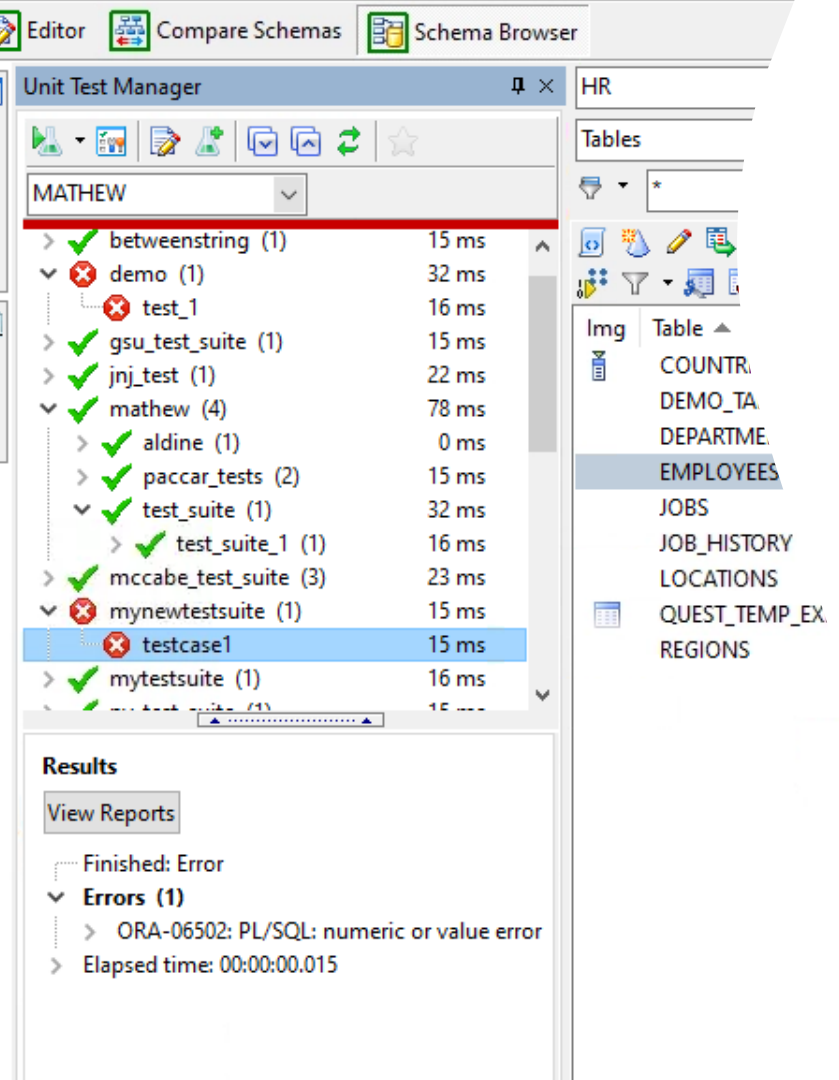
Editor Compare Schemas Schema Browser

Unit Test Manager

MATHEW

betweenstring (1) 15 ms
demo (1) 32 ms
test_1 16 ms
gsu_test_suite (1) 15 ms
jnj_test (1) 22 ms
mathew (4) 78 ms
aldine (1) 0 ms
paccar_tests (2) 15 ms
test_suite (1) 32 ms
test_suite_1 (1) 16 ms
mccabe_test_suite (3) 23 ms
mynewtestsuite (1) 15 ms
testcase1 15 ms
mytestsuite (1) 16 ms
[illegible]

Results

View Reports

Finished: Error
Errors (1)
ORA-06502: PL/SQL: numeric or value error
Elapsed time: 00:00:00.015

HR

Tables

*

| Img | Table |
|---|---|
| | COUNTR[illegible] |
| | DEMO_TA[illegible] |
| | DEPARTME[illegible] |
| | EMPLOYEES |
| | JOBS |
| | JOB_HISTORY |
| | LOCATIONS |
| | QUEST_TEMP_EX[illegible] |
| | REGIONS |